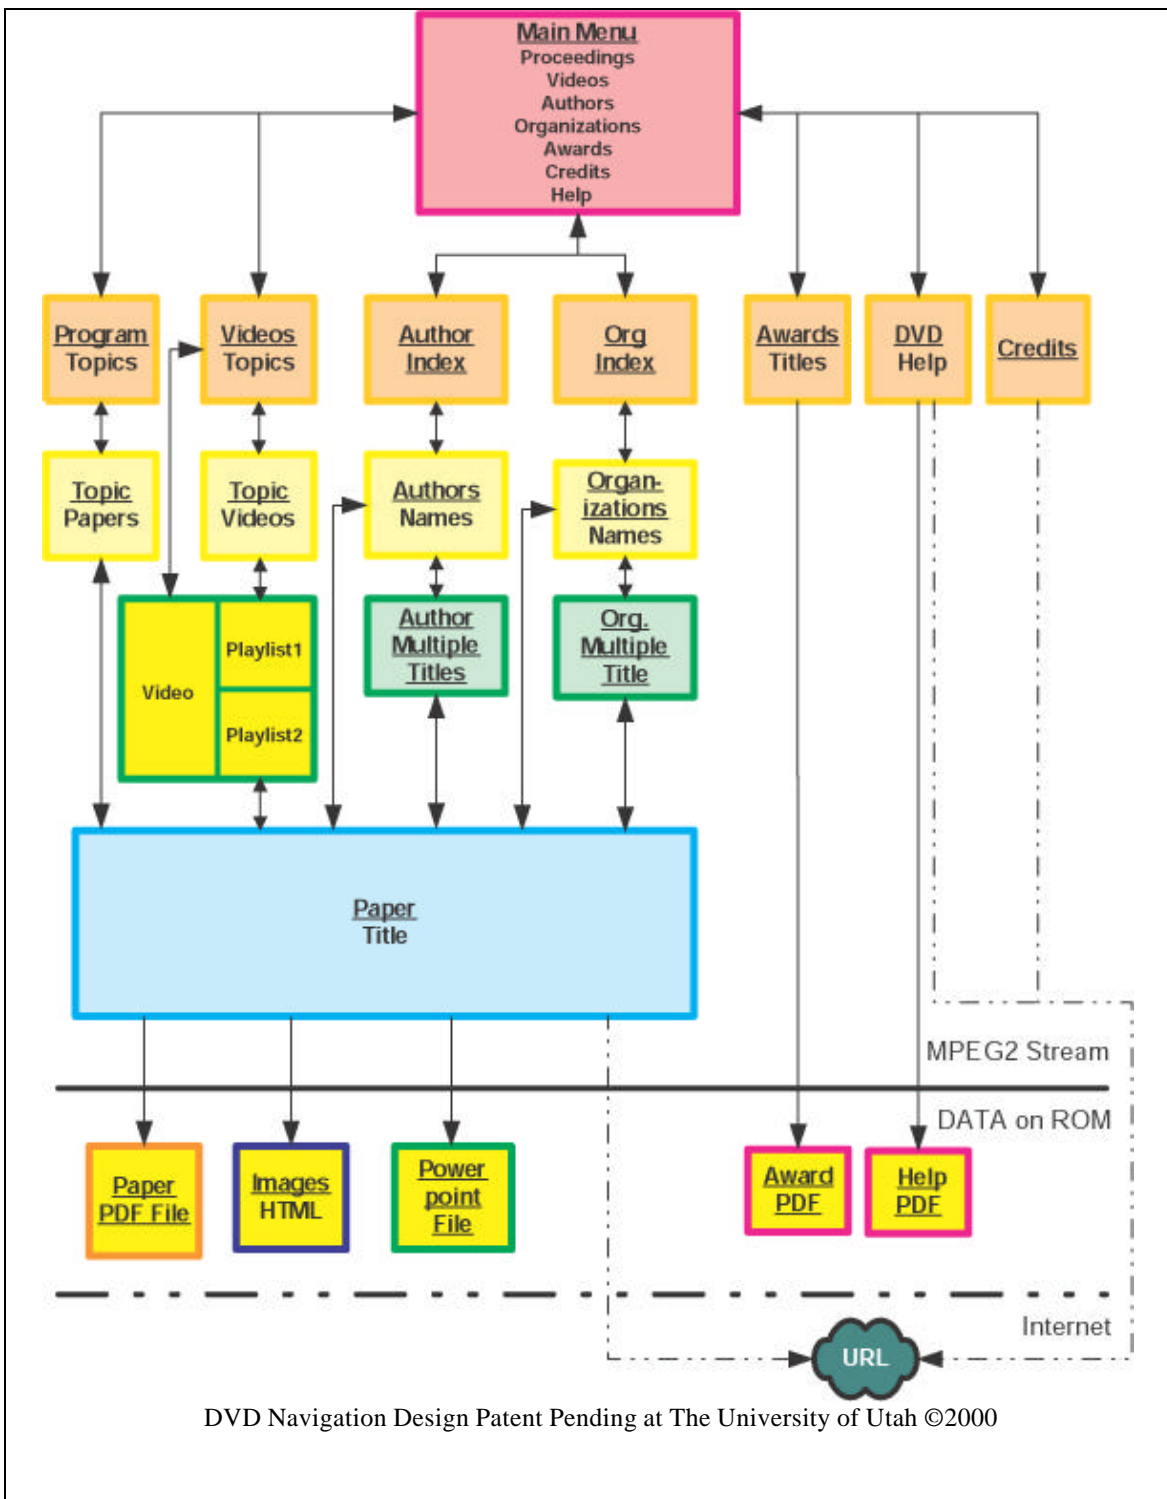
Main Menu
Proceedings
Videos
Authors
Organizations
Awards
Credits
Help

Program Topics

Videos Topics

Author Index

Org Index

Awards Titles

DVD Help

Credits

Topic Papers

Topic Videos

Authors Names

Organizations Names

Video

Playlist1

Playlist2

Author Multiple Titles

Org. Multiple Title

Paper Title

MPEG2 Stream

DATA on ROM

Paper PDF File

Images HTML

Power point File

Award PDF

Help PDF

Internet

URL

DVD Navigation Design Patent Pending at The University of Utah ©2000